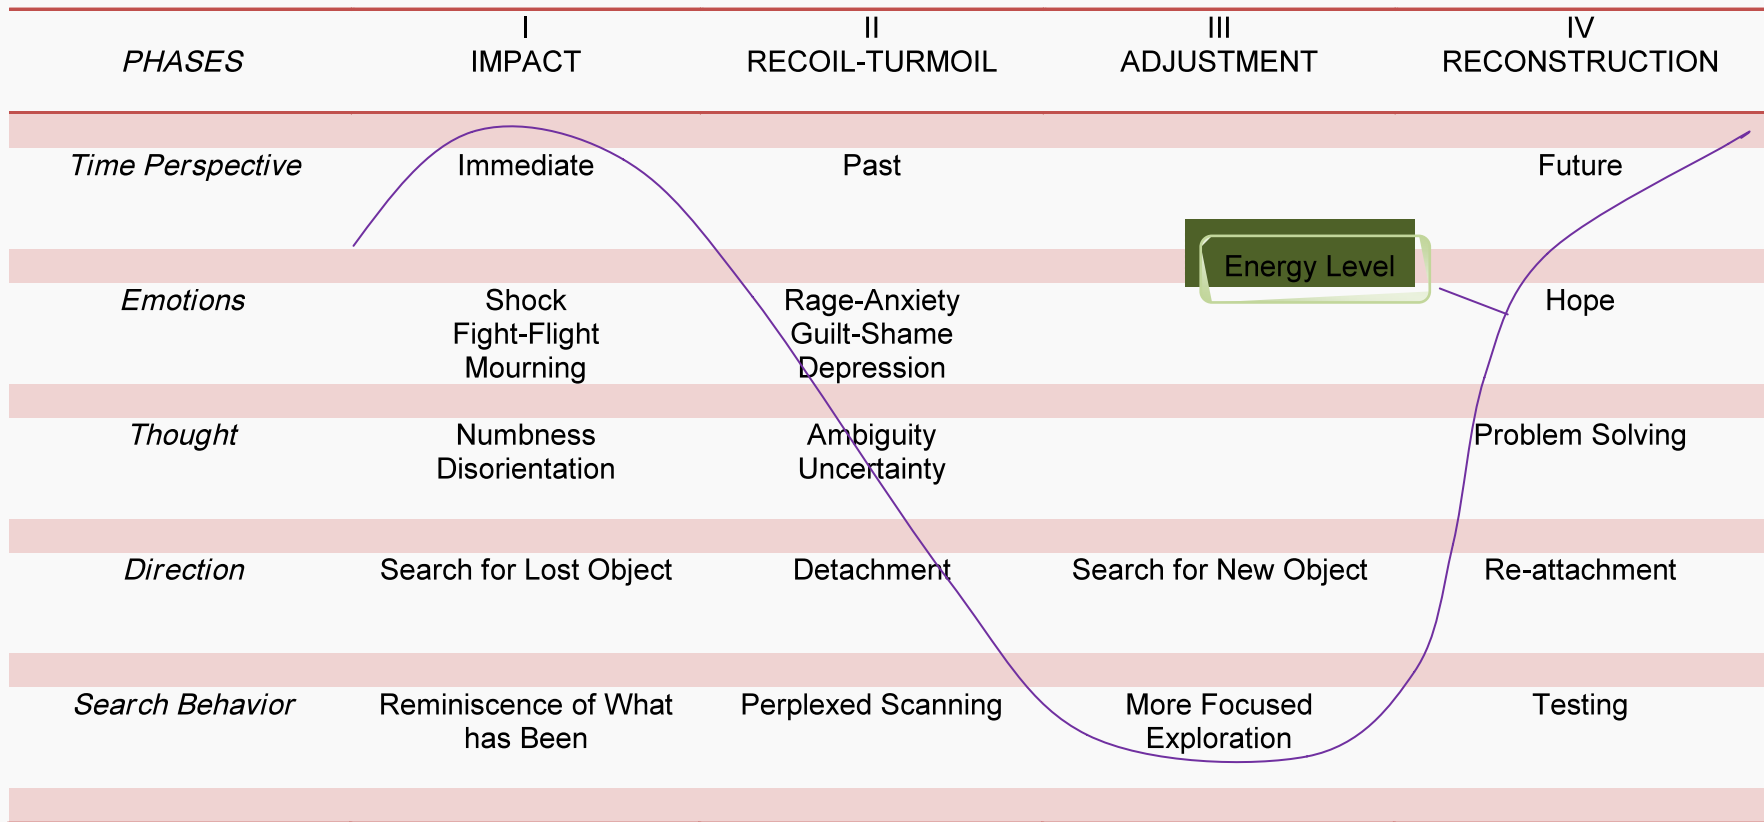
| PHASES | I IMPACT | II RECOIL-TURMOIL | III ADJUSTMENT | IV RECONSTRUCTION |
|---|---|---|---|---|
| Time Perspective | Immediate | Past | | Future |
| Emotions | Shock Fight-Flight Mourning | Rage-Anxiety Guilt-Shame Depression | | Hope |
| Thought | Numbness Disorientation | Ambiguity Uncertainty | | Problem Solving |
| Direction | Search for Lost Object | Detachment | Search for New Object | Re-attachment |
| Search Behavior | Reminiscence of What has Been | Perplexed Scanning | More Focused Exploration | Testing |

Energy Level